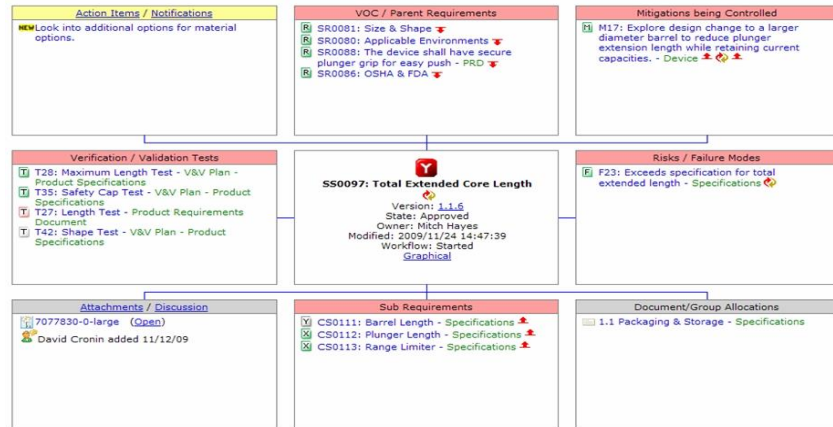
Action Items / Notifications

NEW Look into additional options for material options.

VOC / Parent Requirements

R SR0081: Size & Shape
R SR0080: Applicable Environments
R SR0088: The device shall have secure plunger grip for easy push - PRD
R SR0086: OSHA & FDA

Mitigations being Controlled

M M17: Explore design change to a larger diameter barrel to reduce plunger extension length while retaining current capacities. - Device

Verification / Validation Tests

T T28: Maximum Length Test - V&V Plan - Product Specifications
T T35: Safety Cap Test - V&V Plan - Product Specifications
T T27: Length Test - Product Requirements Document
T T42: Shape Test - V&V Plan - Product Specifications

Y

SS0097: Total Extended Core Length

Version: 1.1.6
State: Approved
Owner: Mitch Hayes
Modified: 2009/11/24 14:47:39
Workflow: Started
Graphical

Risks / Failure Modes

F F23: Exceeds specification for total extended length - Specifications

Attachments / Discussion

7077830-0-large (Open)
David Cronin added 11/12/09

Sub Requirements

Y CS0111: Barrel Length - Specifications
X CS0112: Plunger Length - Specifications
X CS0113: Range Limiter - Specifications

Document/Group Allocations

1.1 Packaging & Storage - Specifications